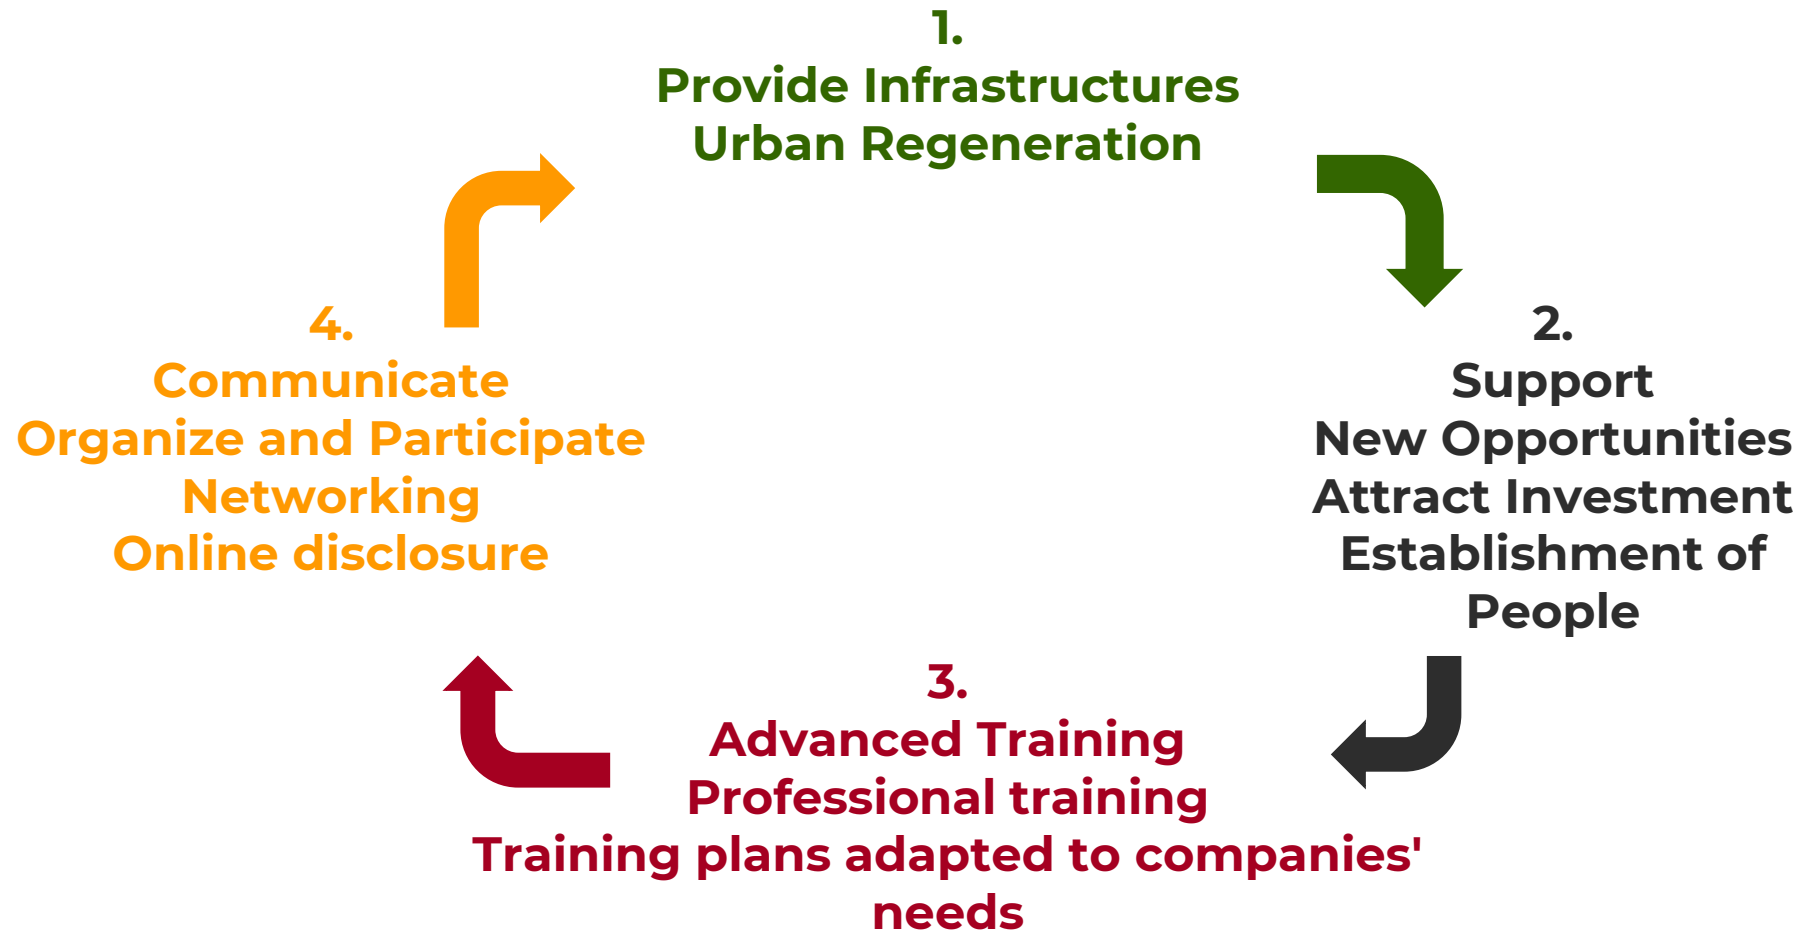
1.
Provide Infrastructures
Urban Regeneration

2.
Support
New Opportunities
Attract Investment
Establishment of People

3.
Advanced Training
Professional training
Training plans adapted to companies' needs

4.
Communicate
Organize and Participate
Networking
Online disclosure